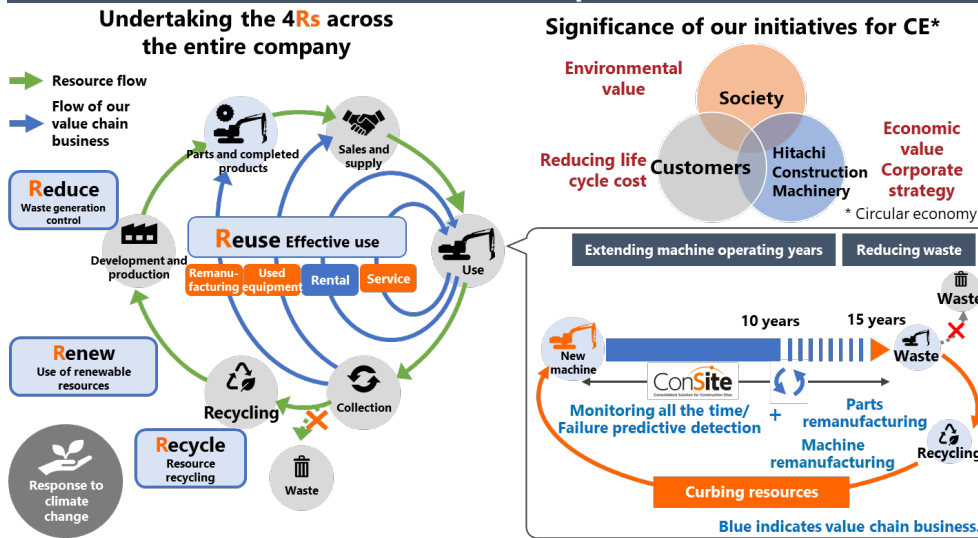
Undertaking the 4Rs across the entire company

Resource flow

Flow of our value chain business

Reduce
Waste generation control

Renew
Use of renewable resources

Recycle
Resource recycling

Response to climate change

Parts and completed products

Sales and supply

Development and production

Reuse Effective use

Remanufacturing

Used equipment

Rental

Service

Use

Recycling

Collection

Waste

Significance of our initiatives for CE*

Environmental value

Society

Reducing life cycle cost

Customers

Hitachi Construction Machinery

Economic value Corporate strategy

* Circular economy

Extending machine operating years

Reducing waste

Waste

10 years

15 years

New machine

Waste

ConSite
Consolidated Solution for Construction Sites

Monitoring all the time/ Failure predictive detection

+

Parts remanufacturing

Machine remanufacturing

Recycling

Curbing resources

Blue indicates value chain business.